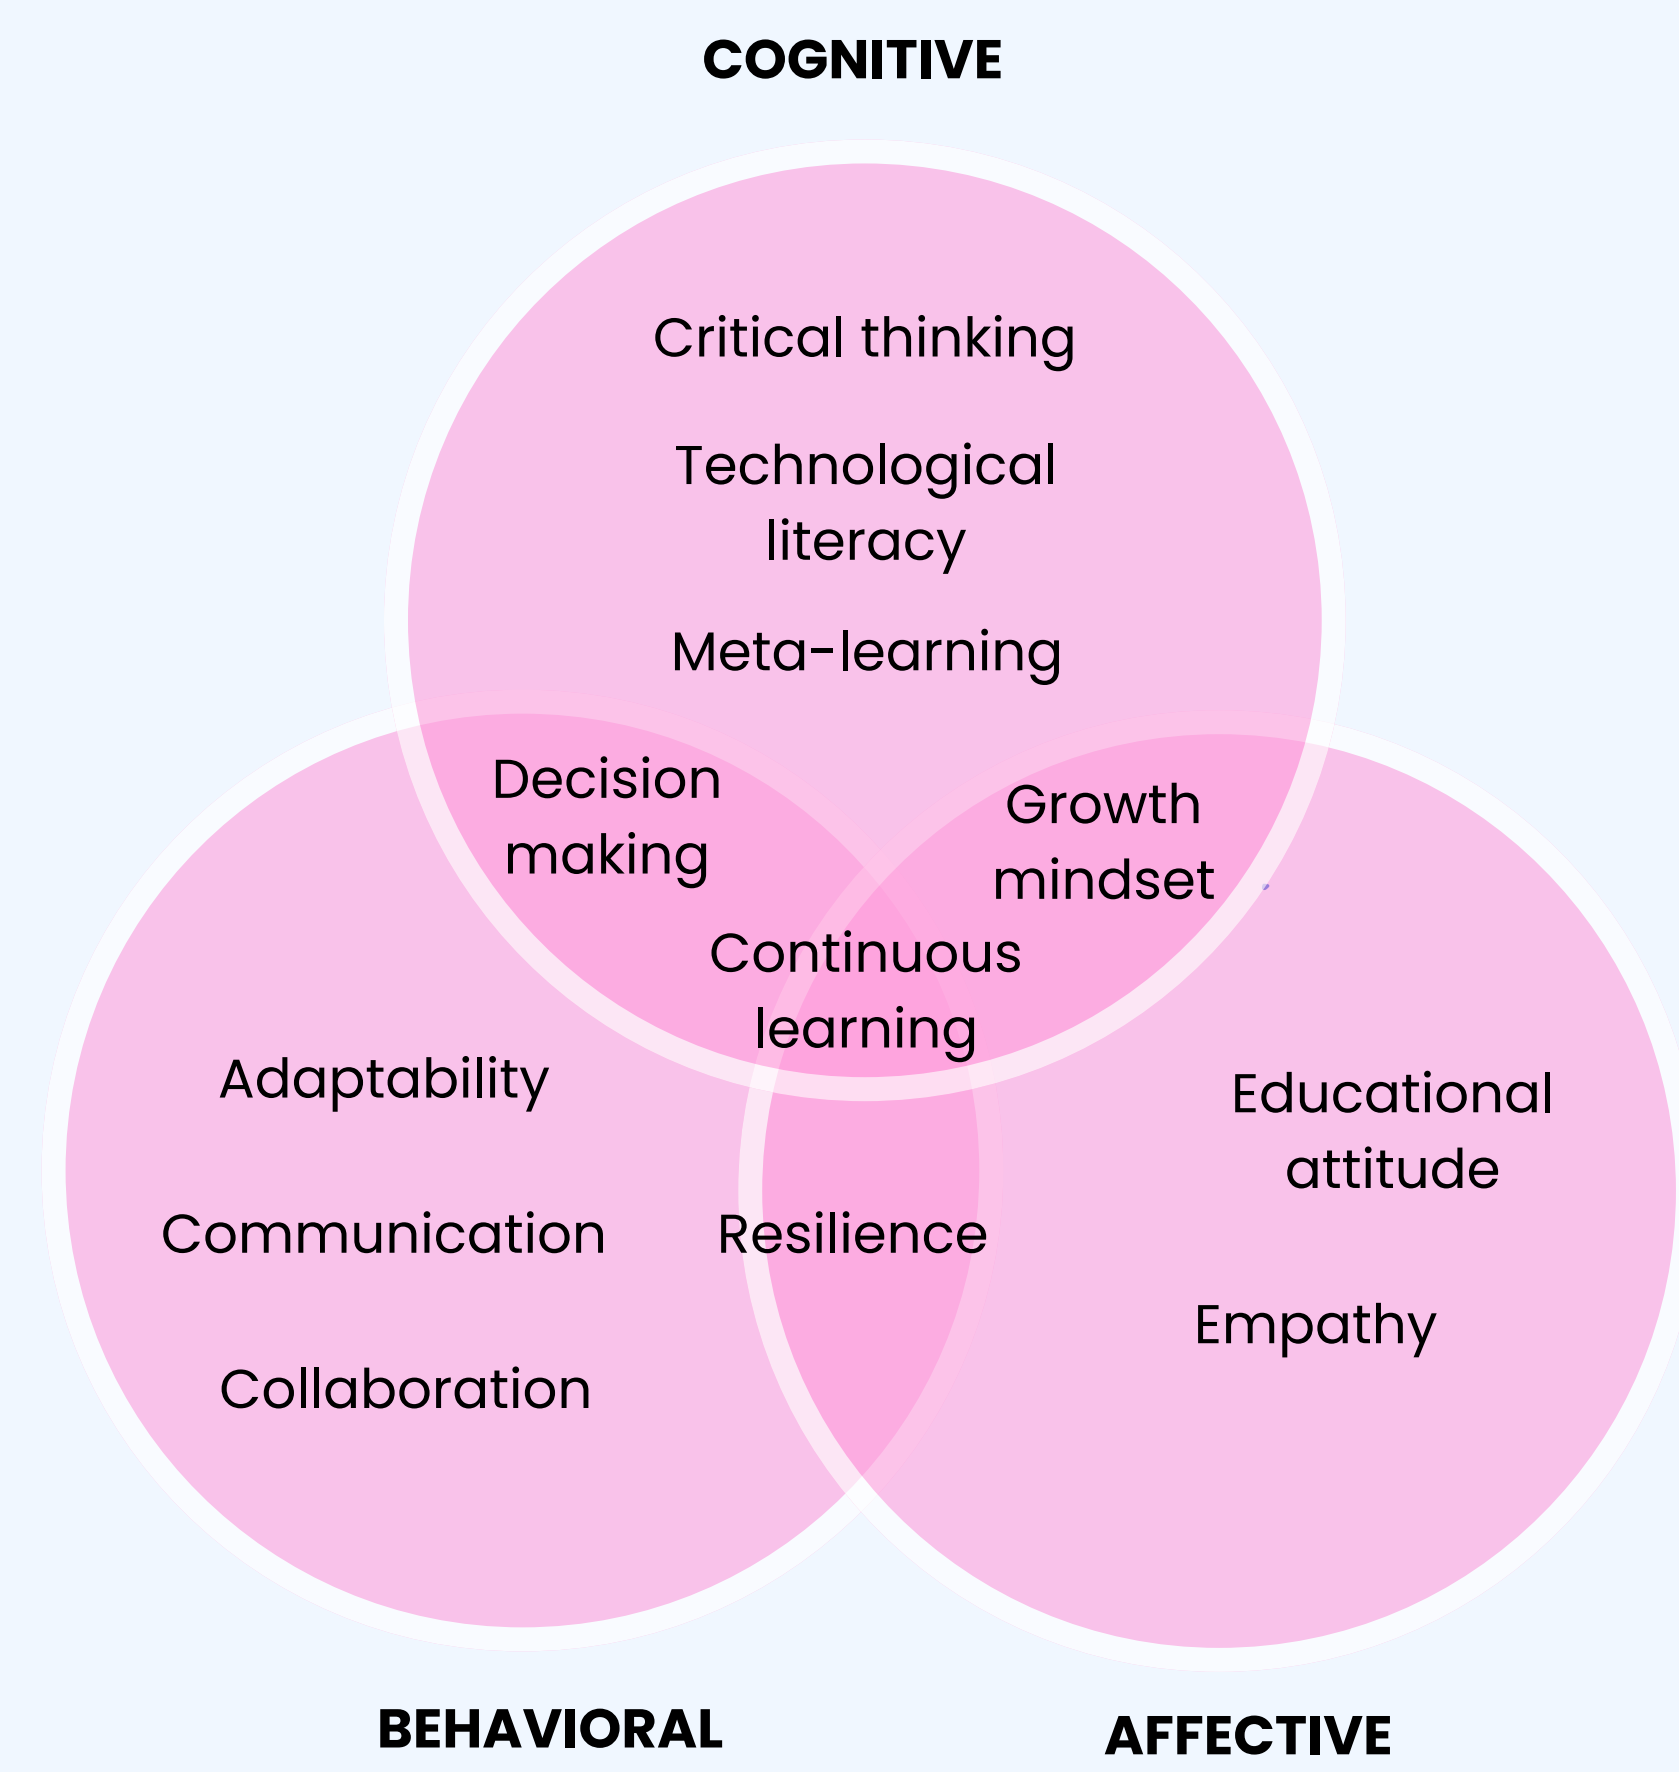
COGNITIVE

Critical thinking

Technological literacy

Meta-learning

Decision making

Growth mindset

Continuous learning

Adaptability

Communication

Collaboration

Resilience

Educational attitude

Empathy

BEHAVIORAL

AFFECTIVE